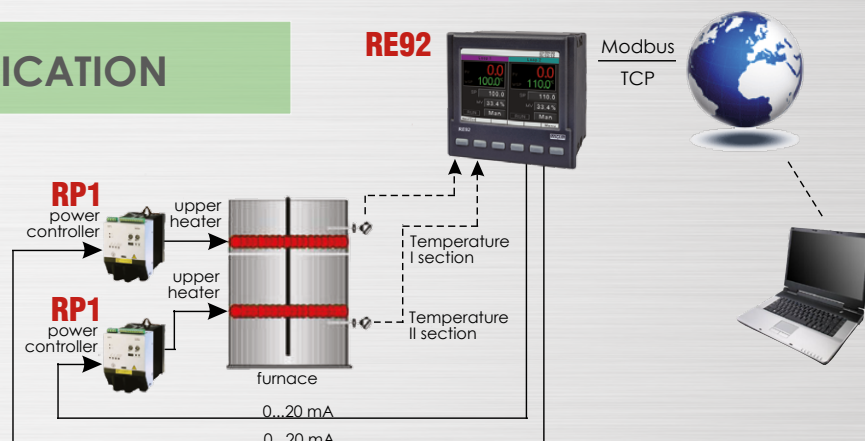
ICATION

RE92

0.0
100.0
SP 100.0
MV 33.4%
Man

0.0
110.0
SP 110.0
MV 22.4%
Man

Modbus
TCP

RP1
power
controller

upper
heater

upper
heater

RP1
power
controller

Temperature
I section

Temperature
II section

furnace

0...20 mA

0...20 mA